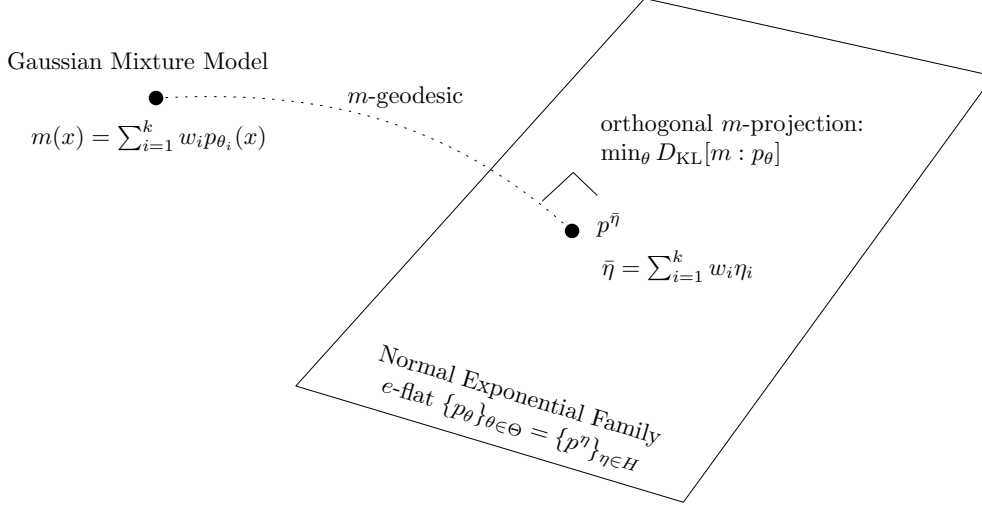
Gaussian Mixture Model

$m(x) = \sum_{i=1}^{k} w_i p_{\theta_i}(x)$

$m$-geodesic

orthogonal $m$-projection:
$\min_\theta D_{\mathrm{KL}}[m : p_\theta]$

$p^{\bar{\eta}}$

$\bar{\eta} = \sum_{i=1}^{k} w_i \eta_i$

Normal Exponential Family
$e$-flat $\{p_\theta\}_{\theta \in \Theta} = \{p^\eta\}_{\eta \in H}$